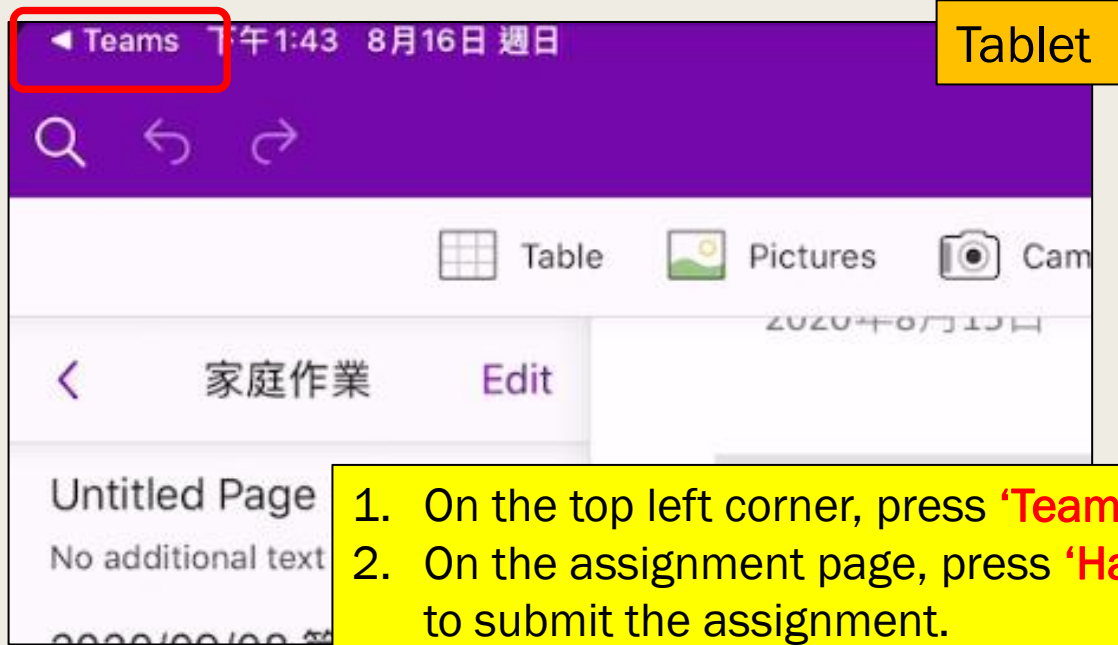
◀ Teams 下午1:43 8月16日 週日

Tablet

Table Pictures Cam

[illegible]

< 家庭作業 Edit

Untitled Page
No additional text

1. On the top left corner, press 'Team
2. On the assignment page, press 'Ha
to submit the assignment.